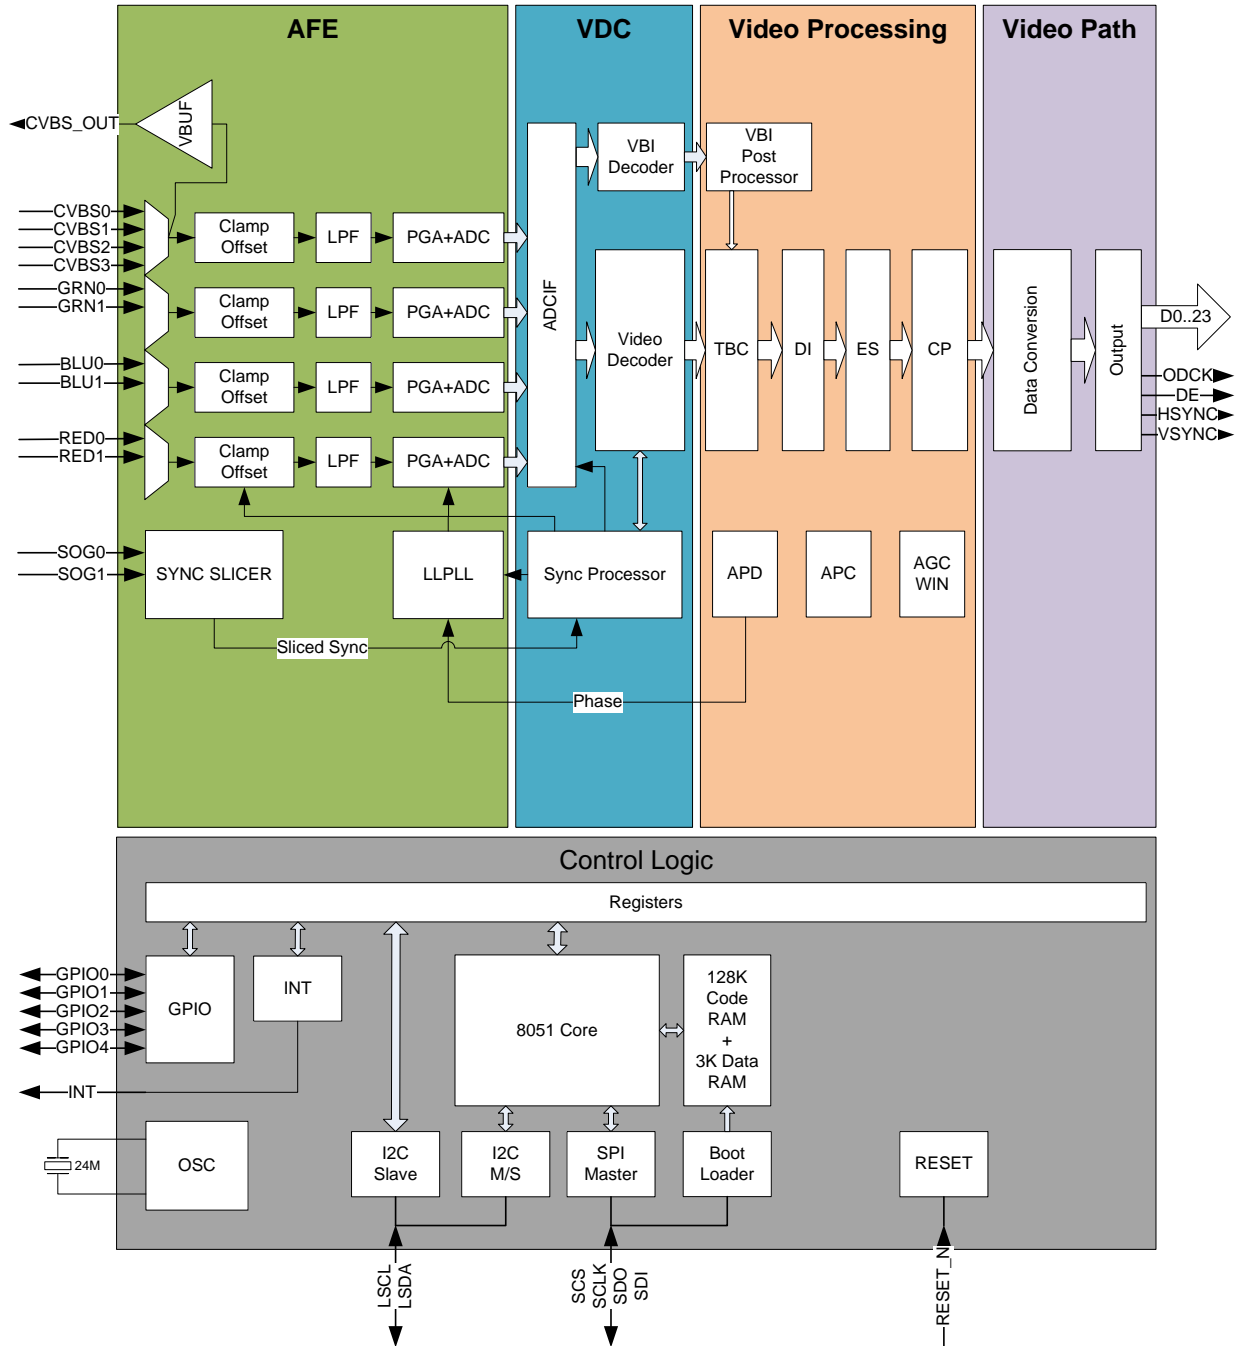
AFE

VDC

Video Processing

Video Path

CVBS_OUT

VBUF

CVBS0
CVBS1
CVBS2
CVBS3
GRN0
GRN1
BLU0
BLU1
RED0
RED1

Clamp Offset

LPF

PGA+ADC

Clamp Offset

LPF

PGA+ADC

Clamp Offset

LPF

PGA+ADC

Clamp Offset

LPF

PGA+ADC

ADCIF

VBI Decoder

VBI Post Processor

Video Decoder

TBC

DI

ES

CP

Data Conversion

Output

D0..23

ODCK
DE
HSYNC
VSYNC

SOG0
SOG1

SYNC SLICER

LLPLL

Sync Processor

APD

APC

AGC WIN

Sliced Sync

Phase

Control Logic

Registers

GPIO0
GPIO1
GPIO2
GPIO3
GPIO4

GPIO

INT

8051 Core

128K Code RAM + 3K Data RAM

INT

24M

OSC

I2C Slave

I2C M/S

SPI Master

Boot Loader

RESET

LSCL
LSDA

SCS
SCLK
SDO
SDI

RESET_N